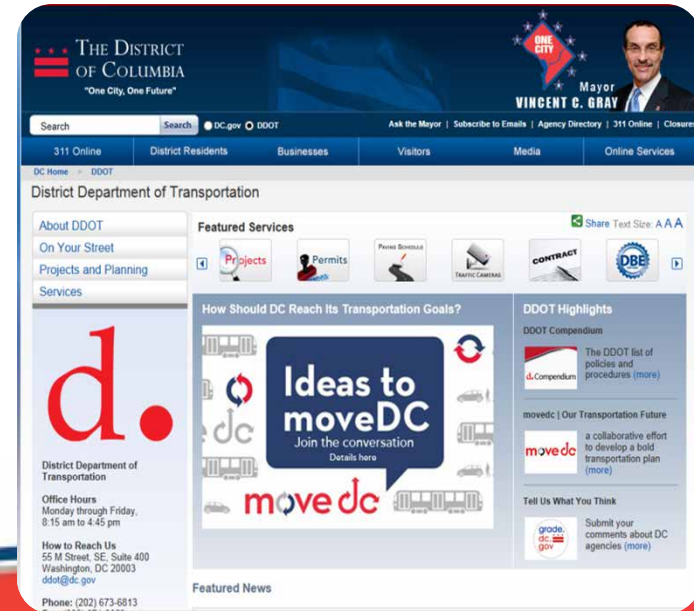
THE DISTRICT OF COLUMBIA
"One City, One Future"

ONE CITY

Mayor
VINCENT C. GRAY

Search | Search | DC.gov | DDOT

Ask the Mayor | Subscribe to Emails | Agency Directory | 311 Online | Closures

311 Online | District Residents | Businesses | Visitors | Media | Online Services

DC Home > DDOT

District Department of Transportation

About DDOT
On Your Street
Projects and Planning
Services

d.

District Department of Transportation

Office Hours
Monday through Friday, 8:15 am to 4:45 pm

How to Reach Us
55 M Street, SE, Suite 400
Washington, DC 20003
ddot@dc.gov

Phone: (202) 673-6813

Featured Services

Share Text Size: A A A

Projects | Permits | Paving Schedule | Traffic Cameras | CONTRACT | DBE

How Should DC Reach Its Transportation Goals?

Ideas to moveDC
Join the conversation
Details here

move dc

DDOT Highlights

DDOT Compendium
d. Compendium
The DDOT list of policies and procedures (more)

movedc | Our Transportation Future
move dc
a collaborative effort to develop a bold transportation plan (more)

Tell Us What You Think
grade.dc.gov
Submit your comments about DC agencies (more)

Featured News